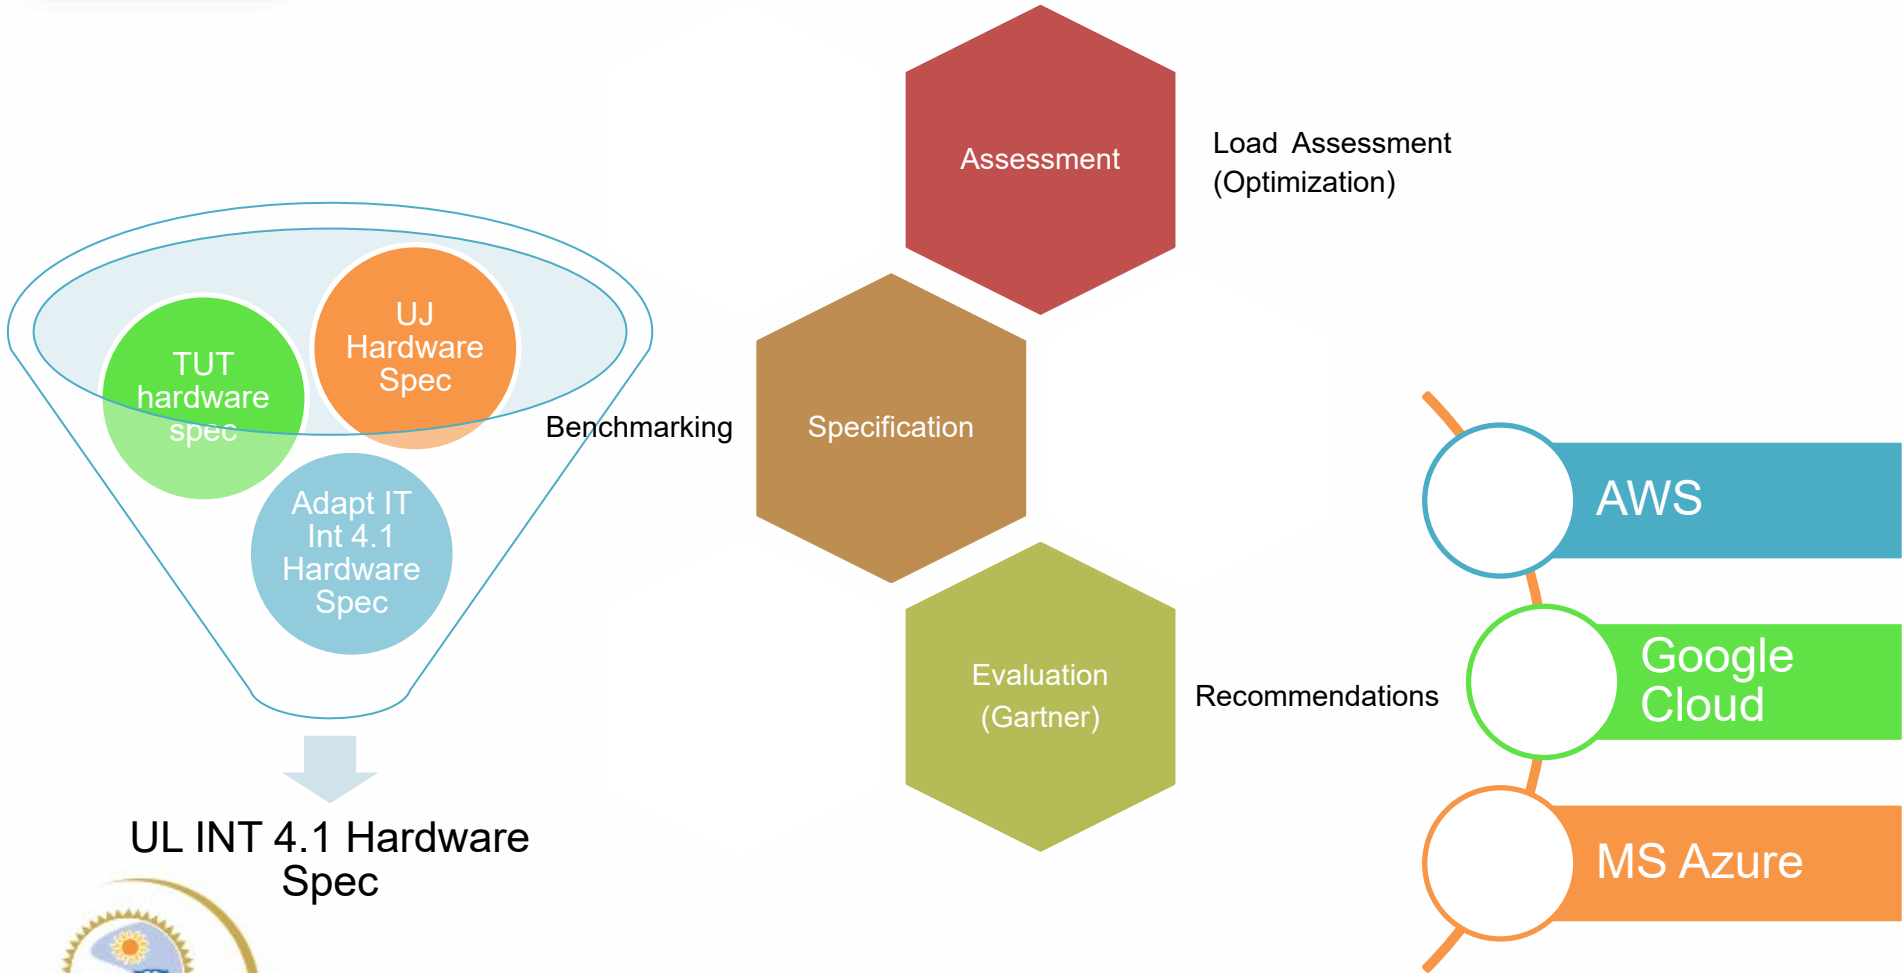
Assessment

Load Assessment (Optimization)

TUT hardware spec

UJ Hardware Spec

Adapt IT Int 4.1 Hardware Spec

Benchmarking

Specification

UL INT 4.1 Hardware Spec

Evaluation (Gartner)

Recommendations

AWS

Google Cloud

MS Azure